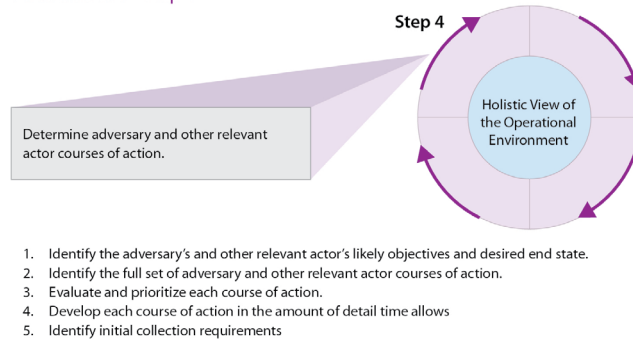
Step 4

Holistic View of the Operational Environment

Determine adversary and other relevant actor courses of action.

1. Identify the adversary's and other relevant actor's likely objectives and desired end state.
2. Identify the full set of adversary and other relevant actor courses of action.
3. Evaluate and prioritize each course of action.
4. Develop each course of action in the amount of detail time allows
5. Identify initial collection requirements